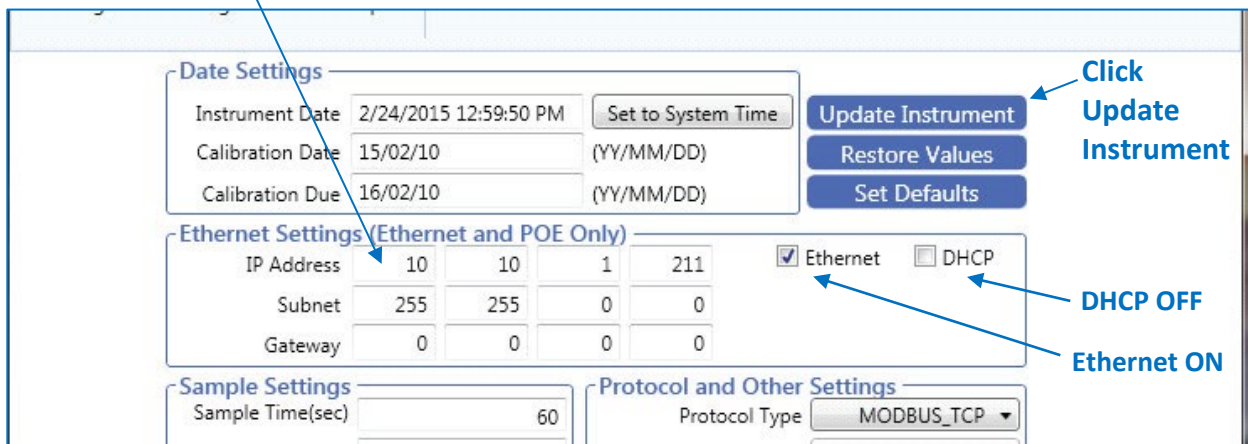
Date Settings

Instrument Date 2/24/2015 12:59:50 PM Set to System Time

Calibration Date 15/02/10 (YY/MM/DD)

Calibration Due 16/02/10 (YY/MM/DD)

Update Instrument

Restore Values

Set Defaults

Click Update Instrument

Ethernet Settings (Ethernet and POE Only)

| | | | | |
|---|---|---|---|---|
| IP Address | 10 | 10 | 1 | 211 |
| Subnet | 255 | 255 | 0 | 0 |
| Gateway | 0 | 0 | 0 | 0 |

Ethernet DHCP

DHCP OFF

Ethernet ON

Sample Settings

Sample Time(sec) 60

Protocol and Other Settings

Protocol Type MODBUS_TCP